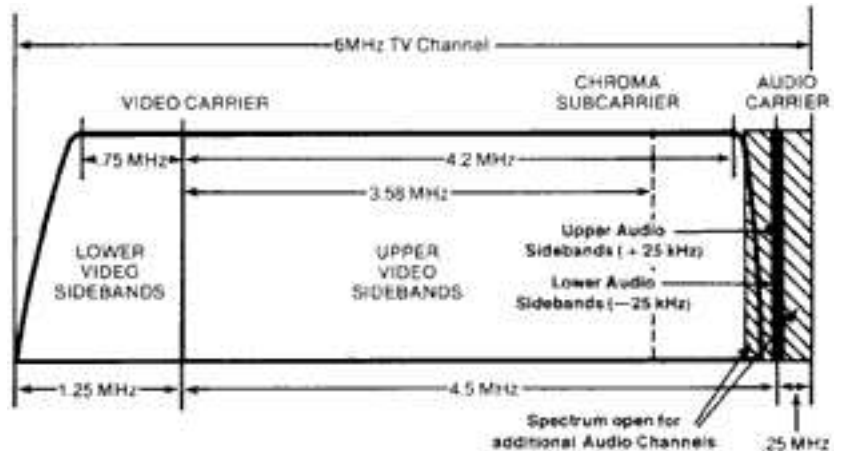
6MHz TV Channel

VIDEO CARRIER

CHROMA SUBCARRIER

AUDIO CARRIER

.75 MHz

4.2 MHz

3.58 MHz

LOWER VIDEO SIDEBANDS

UPPER VIDEO SIDEBANDS

Upper Audio Sidebands (+25 kHz)

Lower Audio Sidebands (—25 kHz)

1.25 MHz

4.5 MHz

Spectrum open for additional Audio Channels

.25 MHz